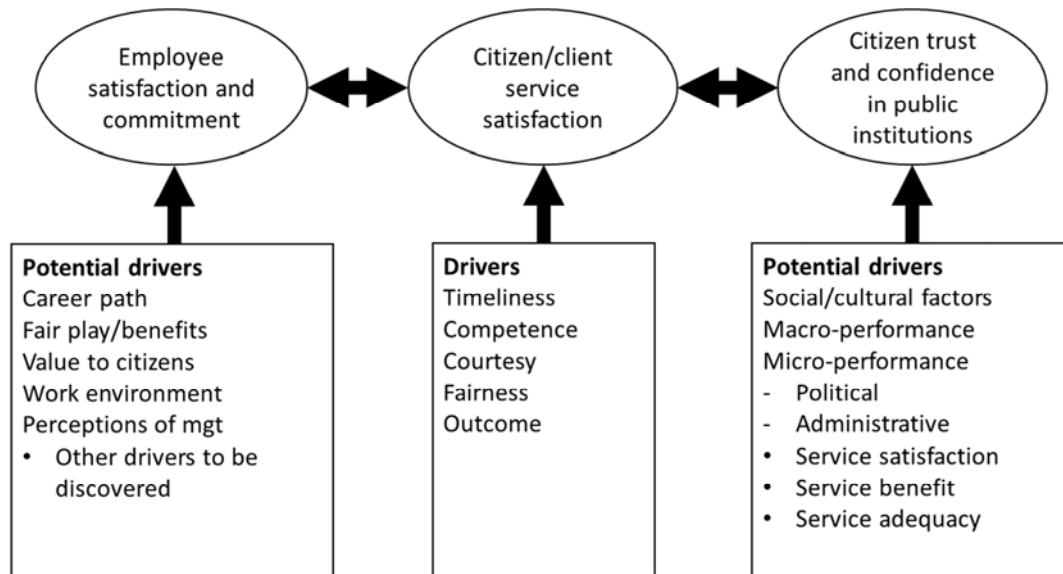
Employee satisfaction and commitment

Citizen/client service satisfaction

Citizen trust and confidence in public institutions

**Potential drivers**
Career path
Fair play/benefits
Value to citizens
Work environment
Perceptions of mgt
• Other drivers to be discovered

**Drivers**
Timeliness
Competence
Courtesy
Fairness
Outcome

**Potential drivers**
Social/cultural factors
Macro-performance
Micro-performance
- Political
- Administrative
• Service satisfaction
• Service benefit
• Service adequacy